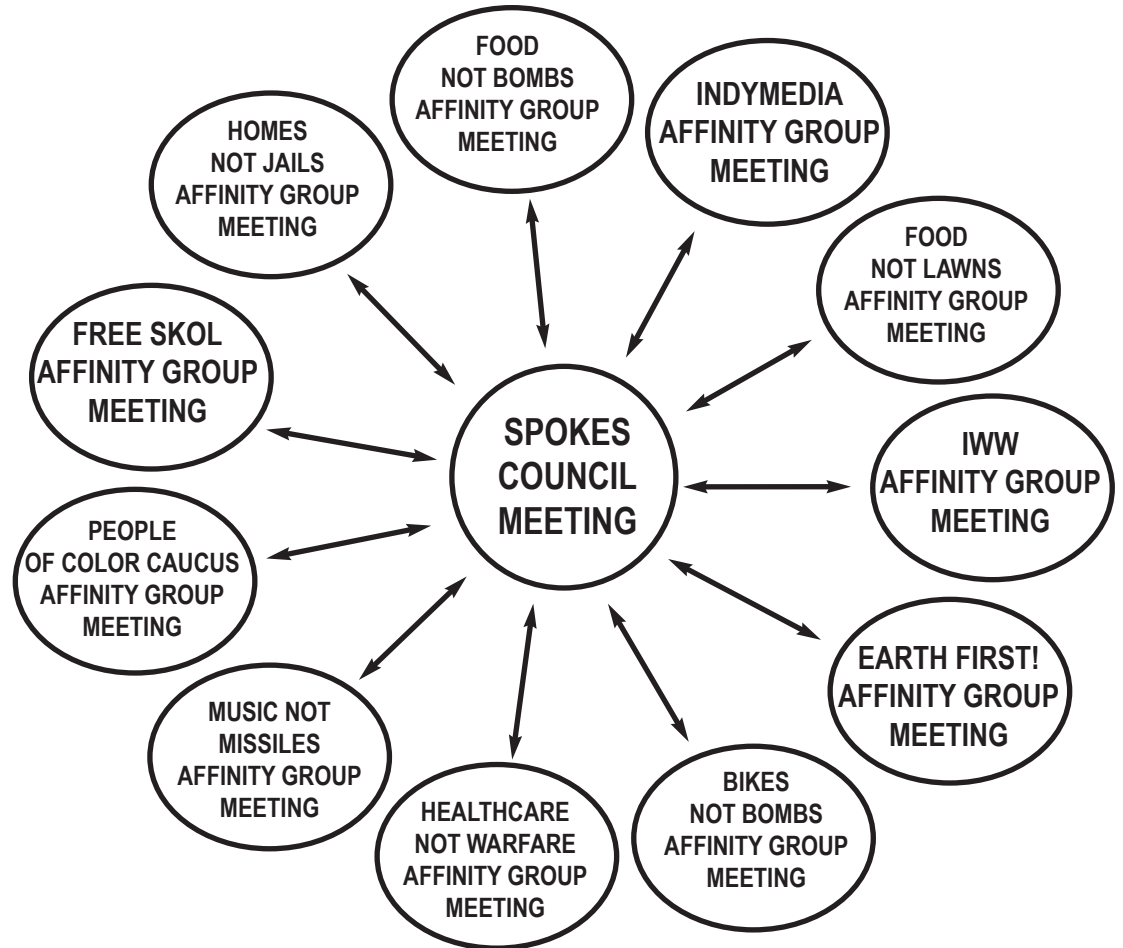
FOOD NOT BOMBS AFFINITY GROUP MEETING

INDYMEDIA AFFINITY GROUP MEETING

HOMES NOT JAILS AFFINITY GROUP MEETING

FOOD NOT LAWNS AFFINITY GROUP MEETING

FREE SKOL AFFINITY GROUP MEETING

SPOKES COUNCIL MEETING

IWW AFFINITY GROUP MEETING

PEOPLE OF COLOR CAUCUS AFFINITY GROUP MEETING

EARTH FIRST! AFFINITY GROUP MEETING

MUSIC NOT MISSILES AFFINITY GROUP MEETING

HEALTHCARE NOT WARFARE AFFINITY GROUP MEETING

BIKES NOT BOMBS AFFINITY GROUP MEETING